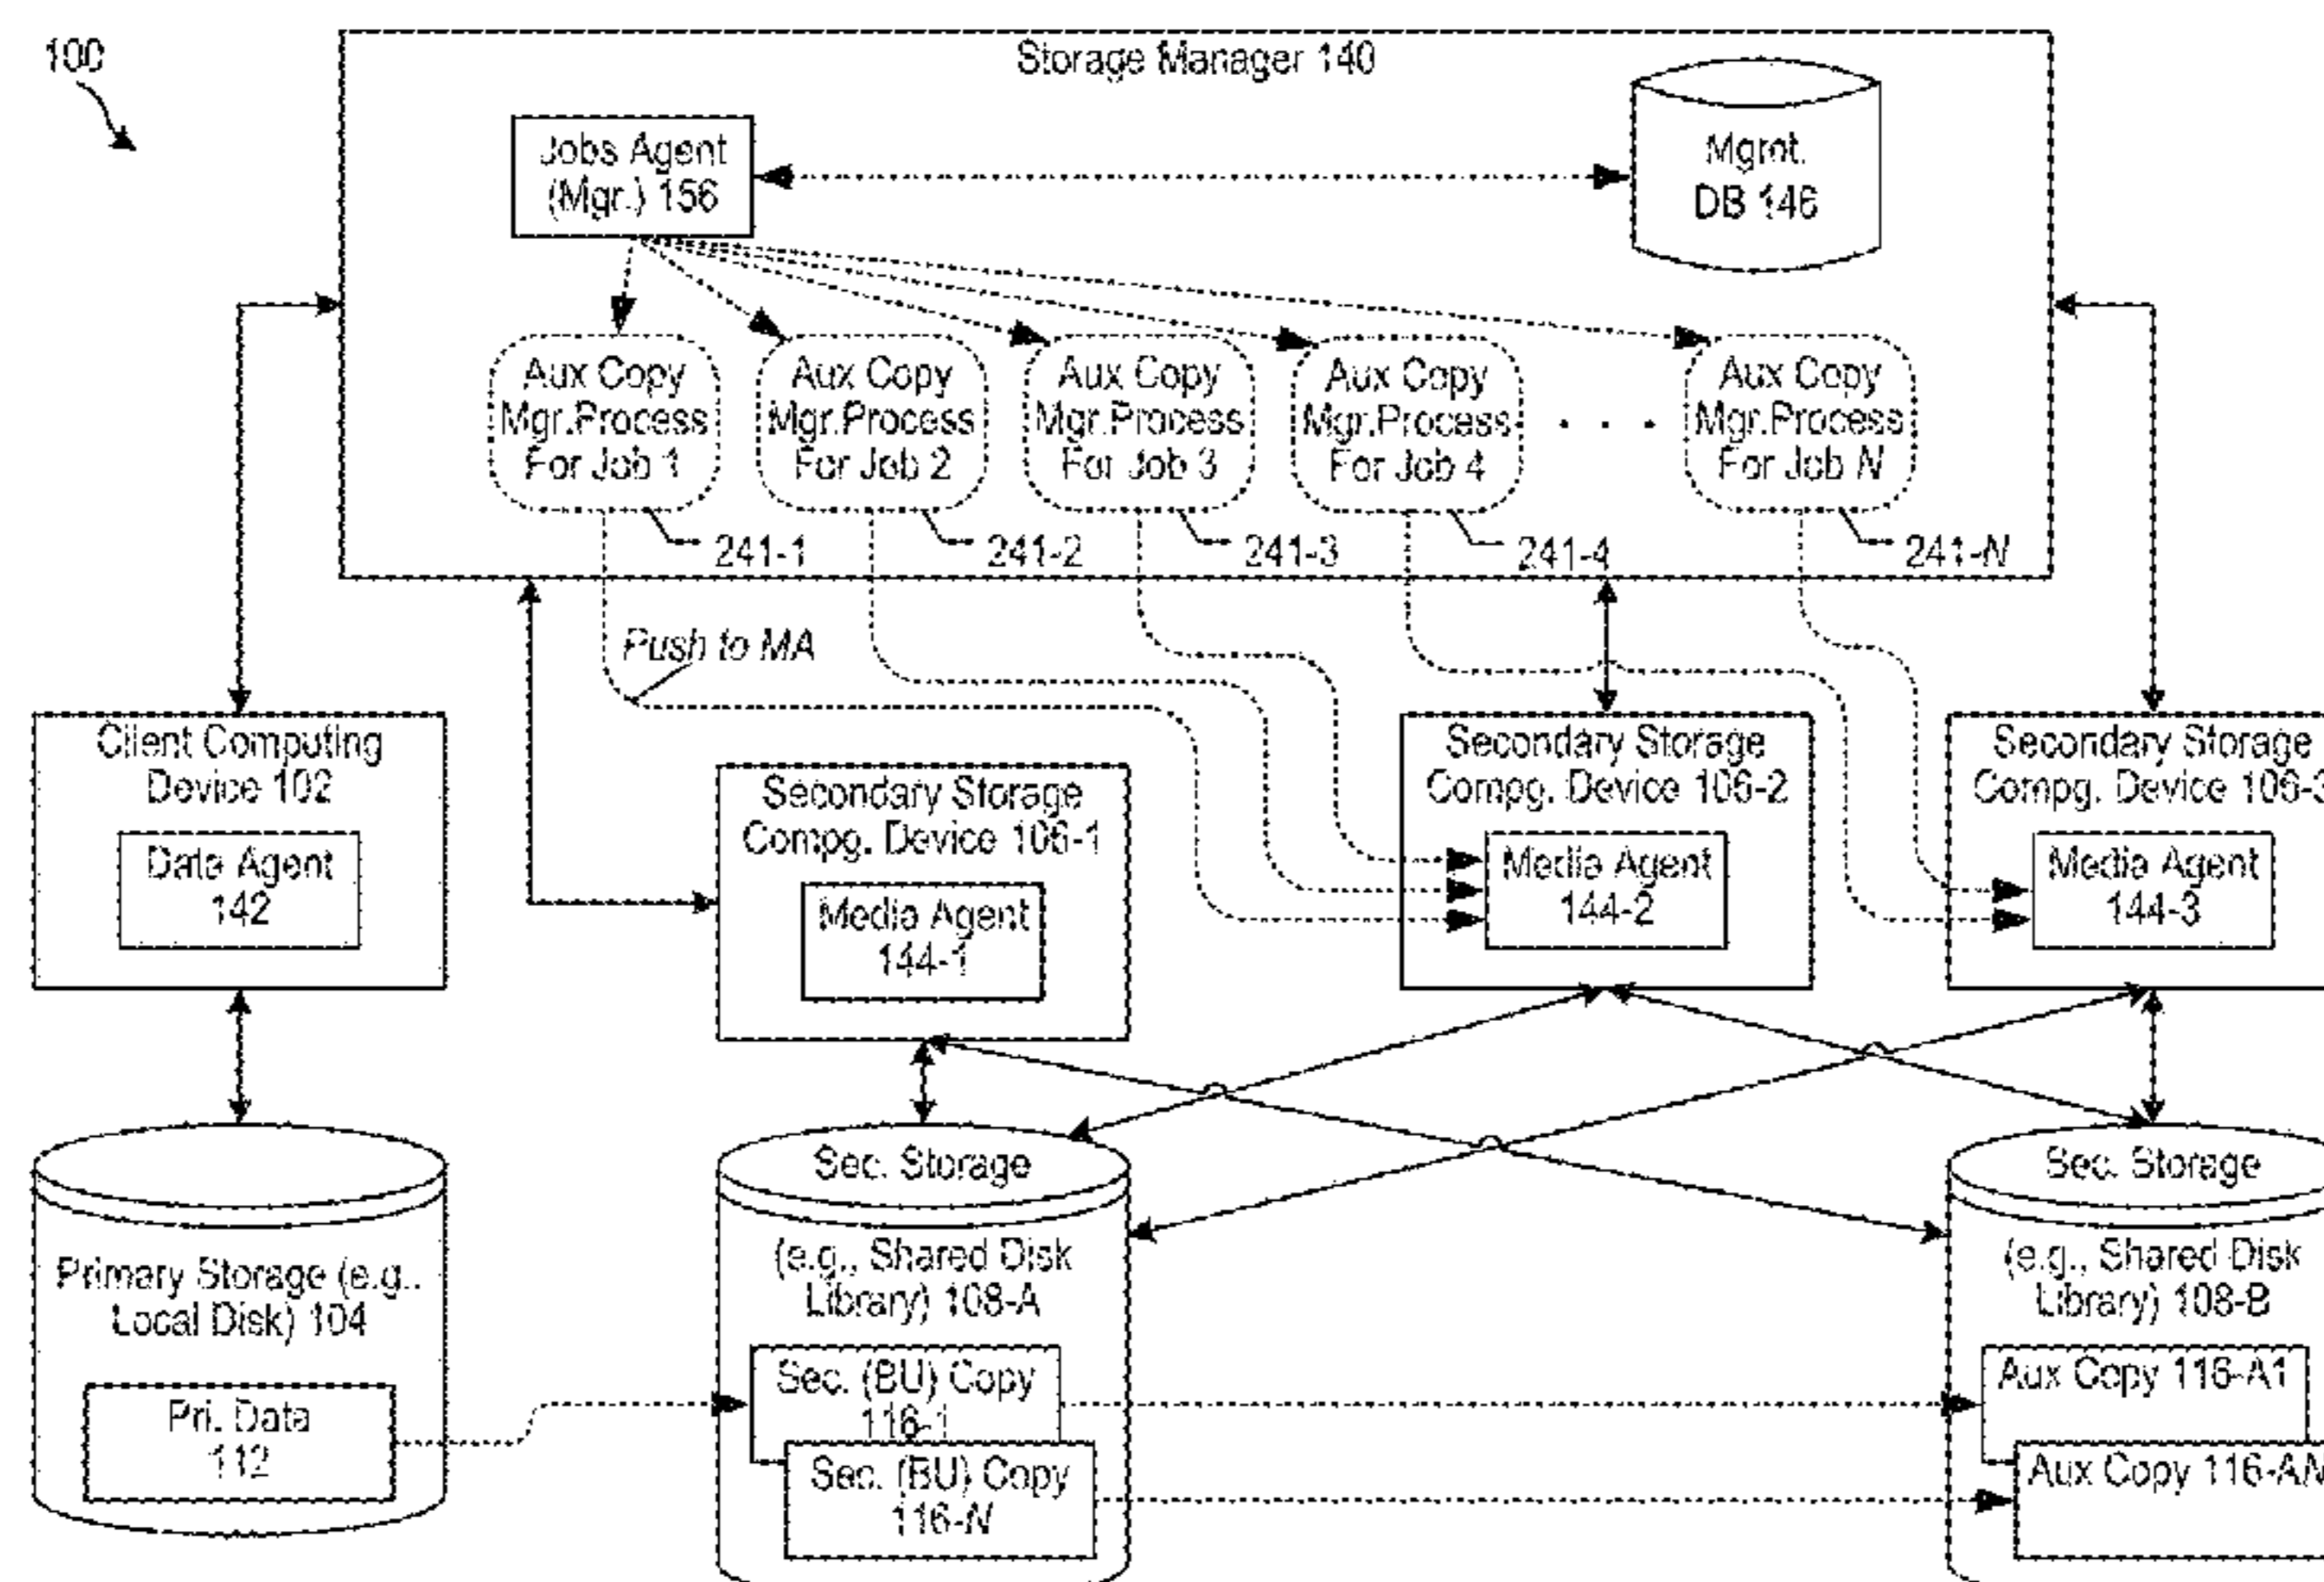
100

Storage Manager 140

Jobs Agent (Mgr.) 156

Mgmt. DB 146

Aux Copy Mgr.Process For Job 1

Aux Copy Mgr.Process For Job 2

Aux Copy Mgr.Process For Job 3

Aux Copy Mgr.Process For Job 4

. . .

Aux Copy Mgr.Process For Job N

241-1

241-2

241-3

241-4

241-N

Push to MA

Client Computing Device 102

Data Agent 142

Secondary Storage Compg. Device 106-1

Media Agent 144-1

Secondary Storage Compg. Device 106-2

Media Agent 144-2

Secondary Storage Compg. Device 106-3

Media Agent 144-3

Primary Storage (e.g.. Local Disk) 104

Pri. Data 112

Sec. Storage

(e.g., Shared Disk Library) 108-A

Sec. (BU) Copy 116-1

Sec. (BU) Copy 116-N

Sec. Storage

(e.g., Shared Disk Library) 108-B

Aux Copy 116-A1

Aux Copy 116-AN